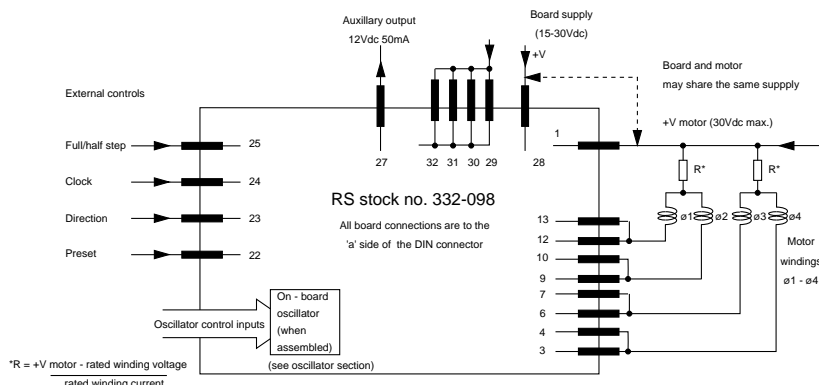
Auxillary output
12Vdc 50mA

Board supply
(15-30Vdc)
+V

Board and motor
may share the same suppply

External controls

+V motor (30Vdc max.)

Full/half step 25
Clock 24
Direction 23
Preset 22

27 32 31 30 29 28

1

R* R*

RS stock no. 332-098

All board connections are to the 'a' side of the DIN connector

13
12
10
9
7
6
4
3

ø1 ø2 ø3 ø4

Motor
windings
ø1 - ø4

Oscillator control inputs

On - board oscillator (when assembled)

(see oscillator section)

$*R = \frac{+V \text{ motor - rated winding voltage}}{\text{rated winding current}}$